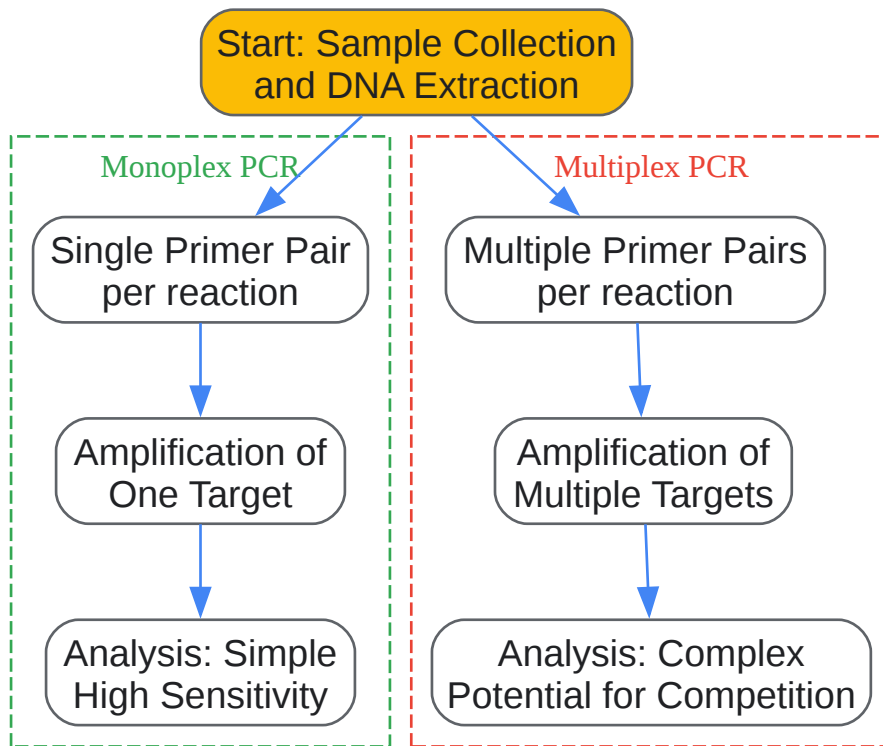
Start: Sample Collection and DNA Extraction

Monoplex PCR

Single Primer Pair per reaction

Amplification of One Target

Analysis: Simple High Sensitivity

Multiplex PCR

Multiple Primer Pairs per reaction

Amplification of Multiple Targets

Analysis: Complex Potential for Competition